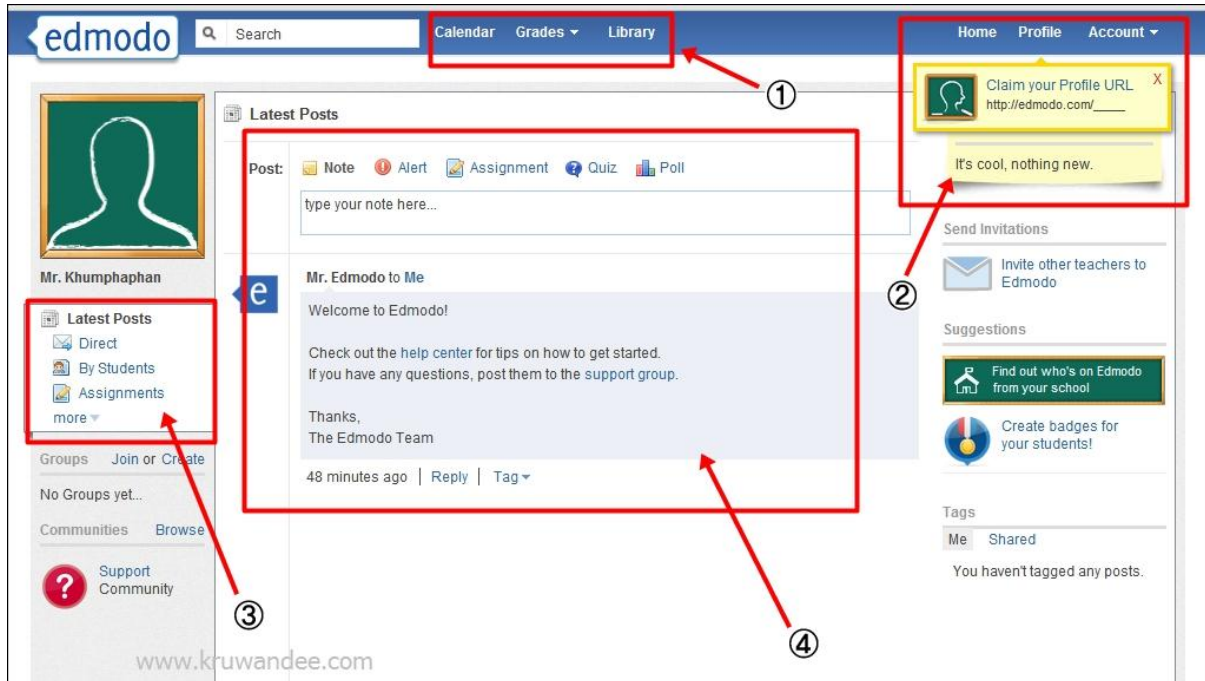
edmodo Search Calendar Grades ▾ Library Home Profile Account ▾

①

Claim your Profile URL X
http://edmodo.com/_____

It's cool, nothing new.

Latest Posts

Post: Note Alert Assignment Quiz Poll

type your note here...

Mr. Khumphaphan

Mr. Edmodo to Me

Welcome to Edmodo!

Check out the help center for tips on how to get started.
If you have any questions, post them to the support group.

Thanks,
The Edmodo Team

48 minutes ago | Reply | Tag ▾

Latest Posts
Direct
By Students
Assignments
more ▾

Groups Join or Create
No Groups yet...
Communities Browse

Support Community

Send Invitations
Invite other teachers to Edmodo

②

Suggestions
Find out who's on Edmodo from your school

Create badges for your students!

Tags
Me Shared
You haven't tagged any posts.

③

④

www.kruwandee.com